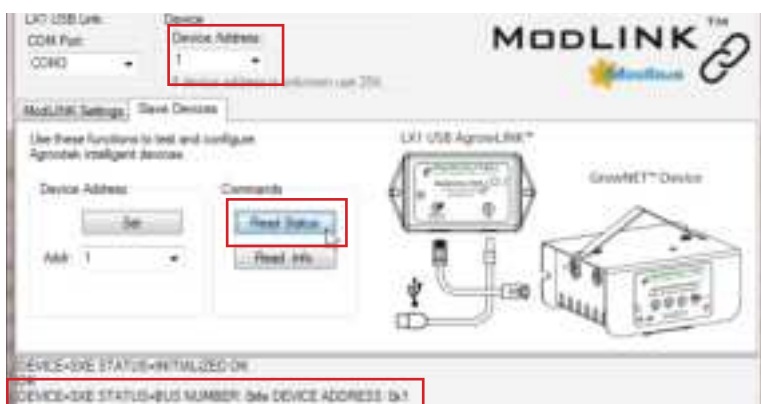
LX1 USB Link
COM Port:
COM3
Device
Device Address:
1
If device address is unknown use 255
MODLINK TM
Modbus
ModLINK Settings
Slave Devices
Use these functions to test and configure Agrowtek intelligent devices.
Device Address:
Set
Addr: 1
Commands
Read Status
Read Info
LX1 USB AgrowLINK™
GrowNET™ Device
DEVICE<SXE STATUS<INITIALIZED OK
DEVICE<SXE STATUS<BUS NUMBER: 0x0 DEVICE ADDRESS: 0x1